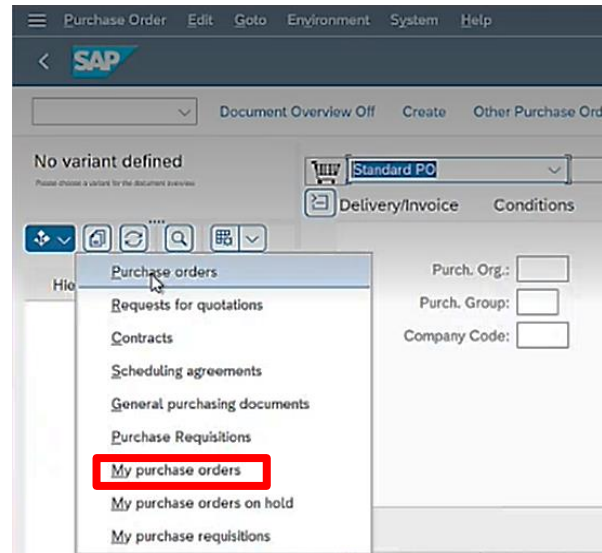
Purchase Order Edit Goto Environment System Help

SAP

Document Overview Off Create Other Purchase Ord

No variant defined

Please choose a variant for the document overview

Standard PO

Delivery/Invoice Conditions

Hie

Purchase orders

Requests for quotations

Contracts

Scheduling agreements

General purchasing documents

Purchase Requisitions

My purchase orders

My purchase orders on hold

My purchase requisitions

Purch. Org.:

Purch. Group:

Company Code: